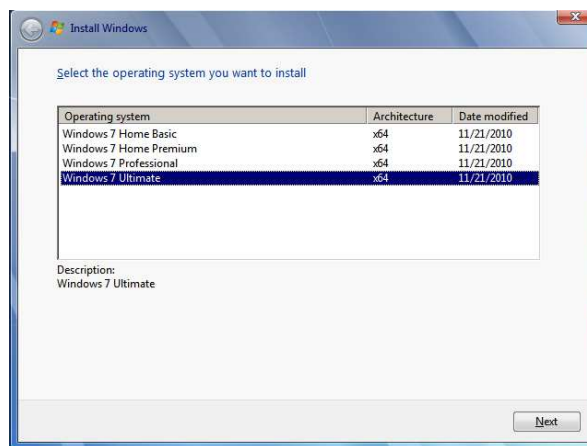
Install Windows

Select the operating system you want to install

| Operating system | Architecture | Date modified |
|---|---|---|
| Windows 7 Home Basic | x64 | 11/21/2010 |
| Windows 7 Home Premium | x64 | 11/21/2010 |
| Windows 7 Professional | x64 | 11/21/2010 |
| Windows 7 Ultimate | x64 | 11/21/2010 |

Description:
Windows 7 Ultimate

Next